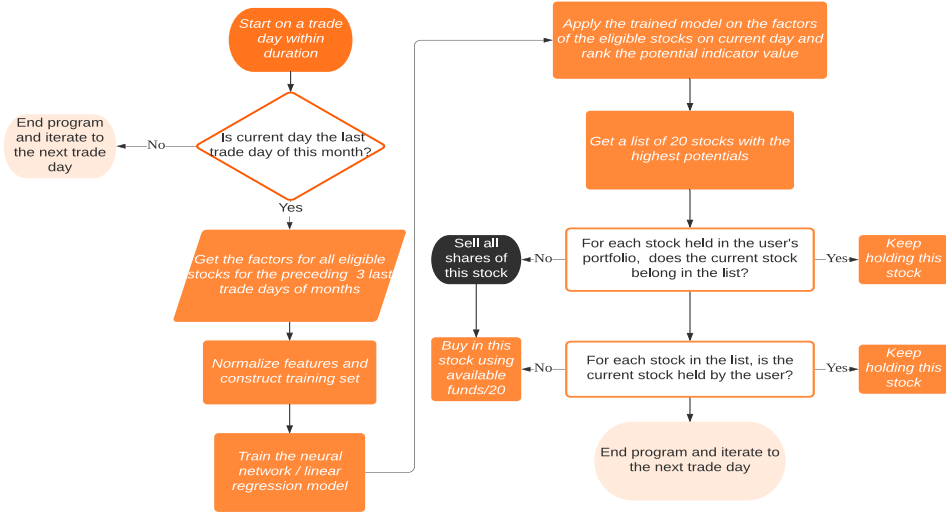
Start on a trade day within duration

Is current day the last trade day of this month?

No

End program and iterate to the next trade day

Yes

Get the factors for all eligible stocks for the preceding 3 last trade days of months

Normalize features and construct training set

Train the neural network / linear regression model

Apply the trained model on the factors of the eligible stocks on current day and rank the potential indicator value

Get a list of 20 stocks with the highest potentials

For each stock held in the user's portfolio, does the current stock belong in the list?

No

Sell all shares of this stock

Yes

Keep holding this stock

For each stock in the list, is the current stock held by the user?

No

Buy in this stock using available funds/20

Yes

Keep holding this stock

End program and iterate to the next trade day